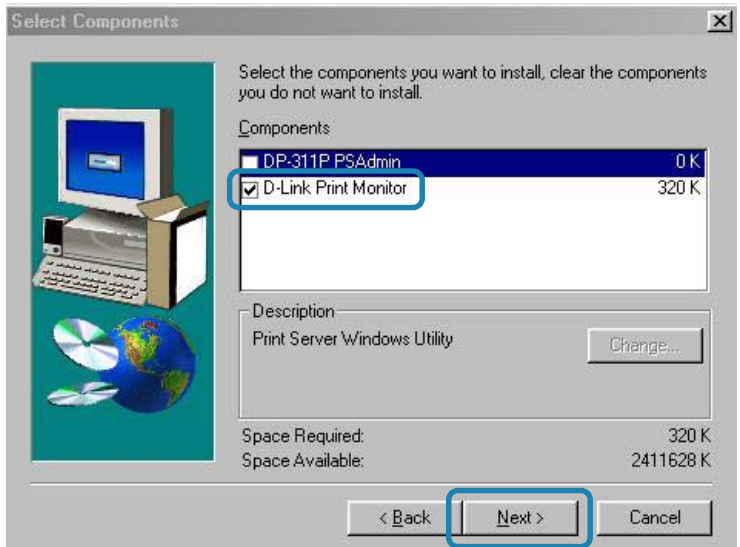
Select Components

Select the components you want to install, clear the components you do not want to install.

Components

DP-311P PSAdmin 0 K
D-Link Print Monitor 320 K

Description
Print Server Windows Utility

Change...

Space Required: 320 K
Space Available: 2411628 K

< Back
Next >
Cancel